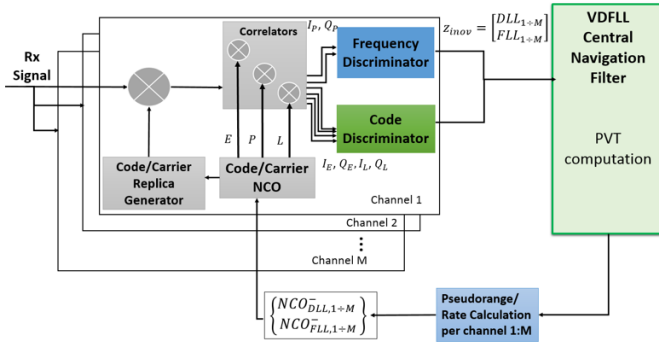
Rx Signal

Correlators

$I_P, Q_P$

Frequency Discriminator

Code Discriminator

$z_{inov} = \begin{bmatrix} DLL_{1\div M} \\ FLL_{1\div M} \end{bmatrix}$

VDFLL Central Navigation Filter

PVT computation

$E$ $P$ $L$

$I_E, Q_E, I_L, Q_L$

Code/Carrier Replica Generator

Code/Carrier NCO

Channel 1

Channel 2

Channel M

$\begin{Bmatrix} NCO^-_{DLL,1\div M} \\ NCO^-_{FLL,1\div M} \end{Bmatrix}$

Pseudorange/ Rate Calculation per channel 1:M